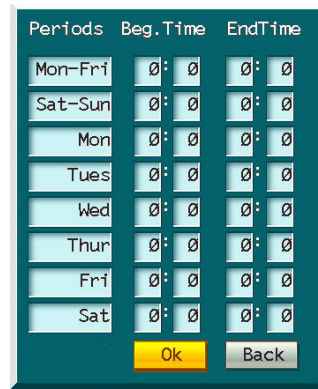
| Periods | Beg.Time | EndTime |
|---|---|---|
| Mon-Fri | Ø: Ø | Ø: Ø |
| Sat-Sun | Ø: Ø | Ø: Ø |
| Mon | Ø: Ø | Ø: Ø |
| Tues | Ø: Ø | Ø: Ø |
| Wed | Ø: Ø | Ø: Ø |
| Thur | Ø: Ø | Ø: Ø |
| Fri | Ø: Ø | Ø: Ø |
| Sat | Ø: Ø | Ø: Ø |

Ok Back